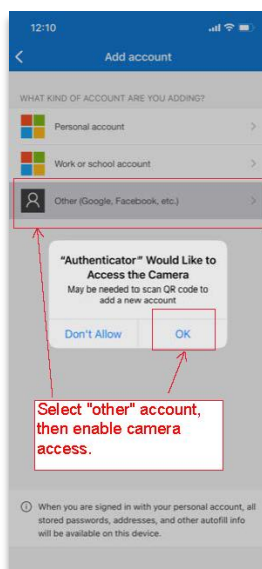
12:10

Add account

WHAT KIND OF ACCOUNT ARE YOU ADDING?

Personal account

Work or school account

Other (Google, Facebook, etc.)

"Authenticator" Would Like to Access the Camera

May be needed to scan QR code to add a new account

Don't Allow

OK

Select "other" account, then enable camera access.

When you are signed in with your personal account, all stored passwords, addresses, and other autofill info will be available on this device.